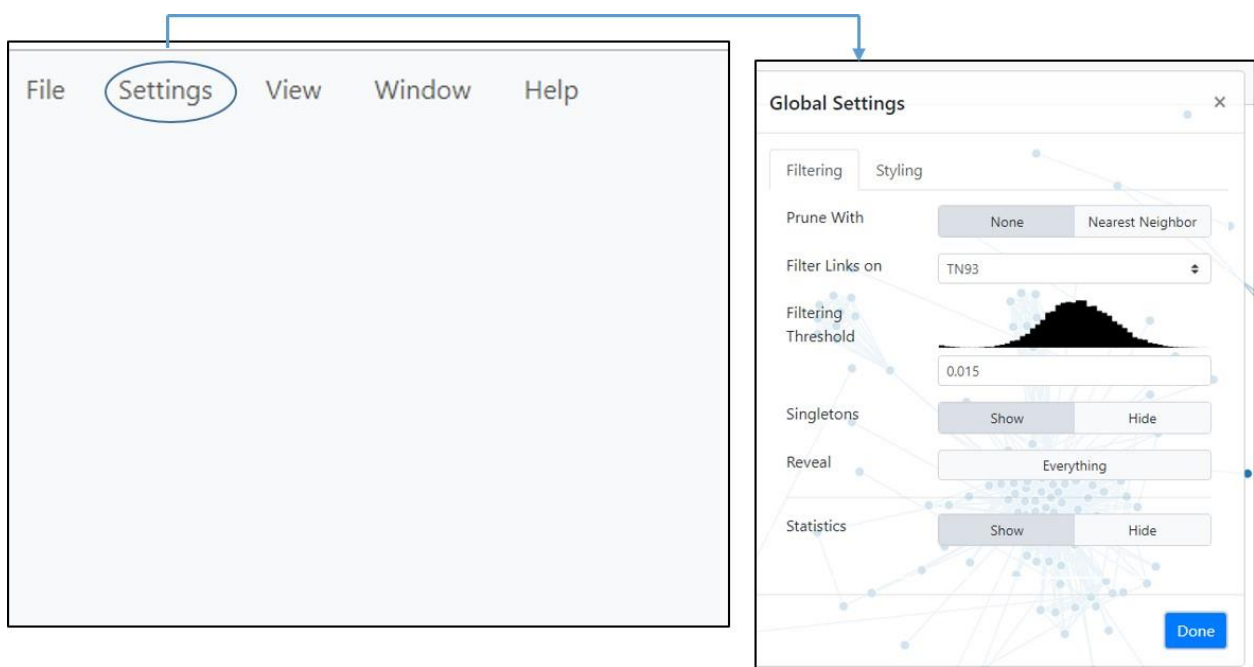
File Settings View Window Help

Global Settings ×

Filtering Styling

Prune With None Nearest Neighbor

Filter Links on TN93

Filtering Threshold

0.015

Singletons Show Hide

Reveal Everything

Statistics Show Hide

Done